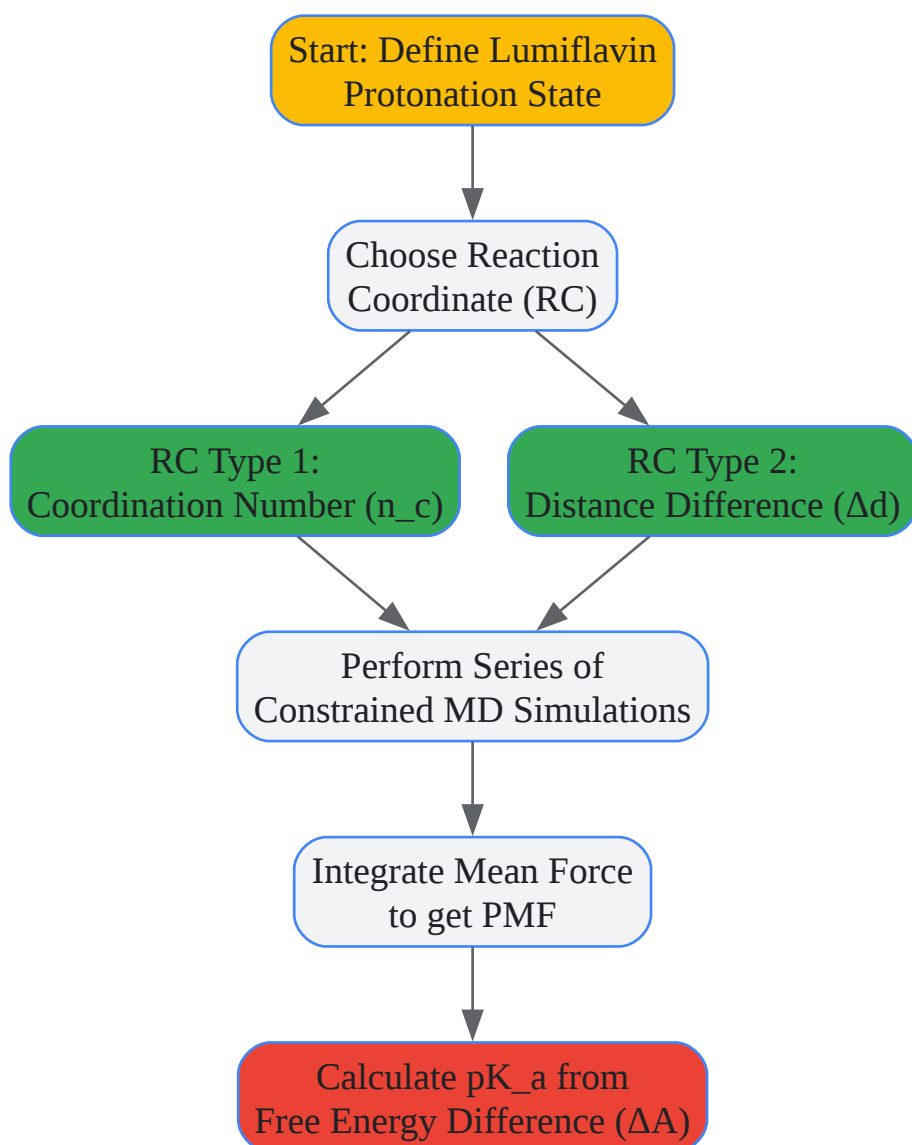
Start: Define Lumiflavin Protonation State

Choose Reaction Coordinate (RC)

RC Type 1: Coordination Number (n_c)

RC Type 2: Distance Difference (Δd)

Perform Series of Constrained MD Simulations

Integrate Mean Force to get PMF

Calculate pK_a from Free Energy Difference (ΔA)